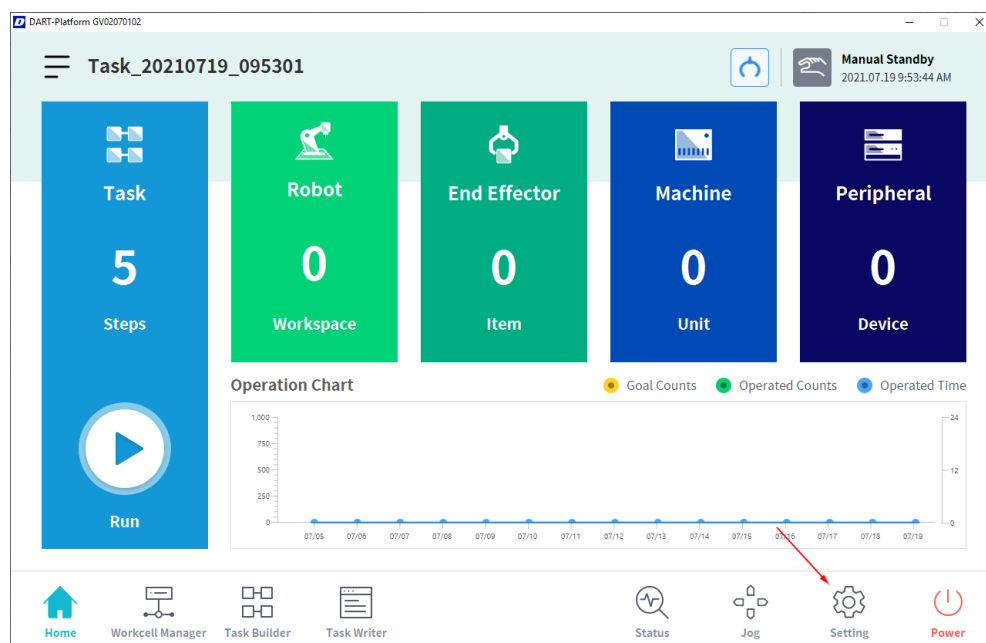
DART-Platform GV02070102

Task_20210719_095301

Manual Standby
2021.07.19 9:53:44 AM

Task
5
Steps

Run

Robot
0
Workspace

End Effector
0
Item

Machine
0
Unit

Peripheral
0
Device

Operation Chart

Goal Counts Operated Counts Operated Time

1,000
750
500
250
0

24
12
0

07/05 07/06 07/07 07/08 07/09 07/10 07/11 07/12 07/13 07/14 07/15 07/16 07/17 07/18 07/19

Home Workcell Manager Task Builder Task Writer Status Jog Setting Power